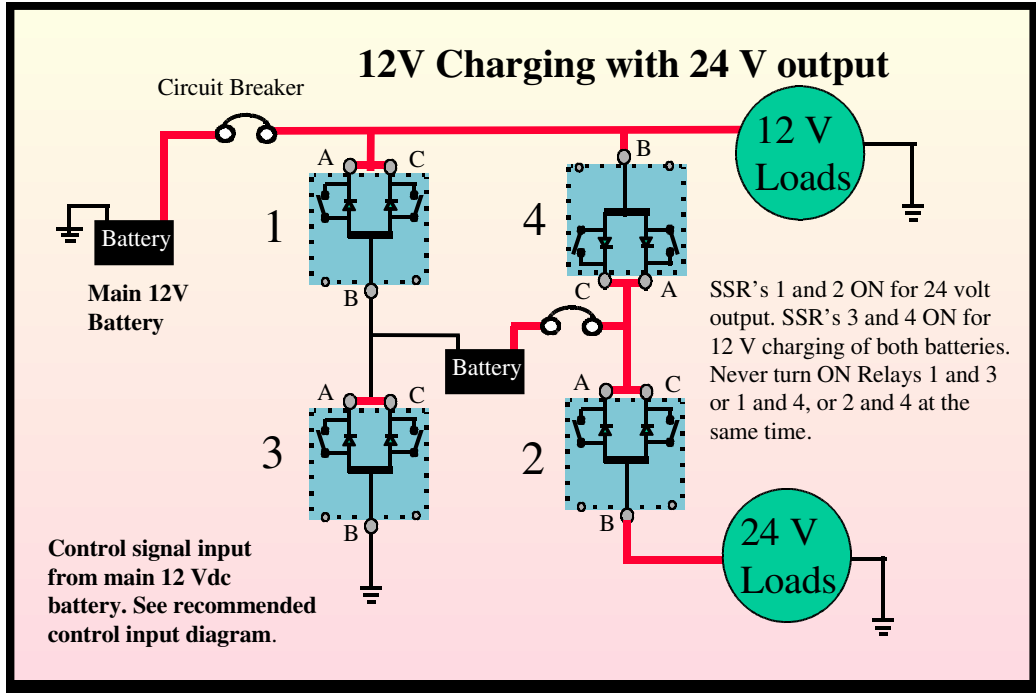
12V Charging with 24 V output

Circuit Breaker

12 V Loads

Battery

Main 12V Battery

A C

1

B

4

B

C A

SSR's 1 and 2 ON for 24 volt output. SSR's 3 and 4 ON for 12 V charging of both batteries. Never turn ON Relays 1 and 3 or 1 and 4, or 2 and 4 at the same time.

Battery

A C

3

B

A C

2

B

24 V Loads

Control signal input from main 12 Vdc battery. See recommended control input diagram.